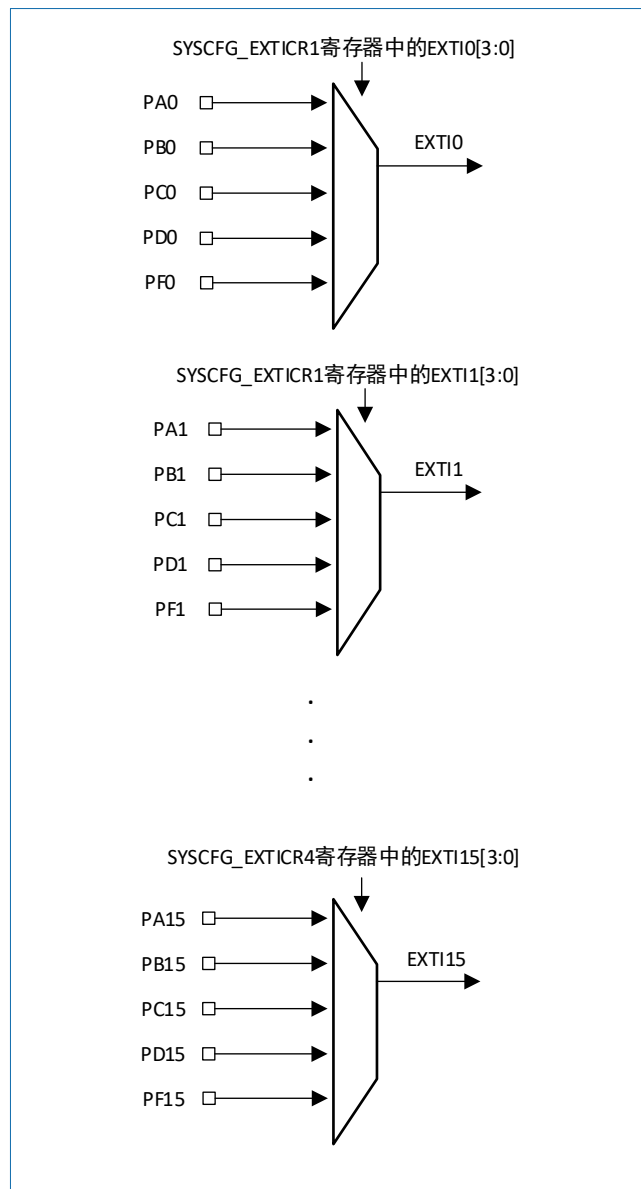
SYSCFG_EXTICR1寄存器中的EXTI0[3:0]

PA0
PB0
PC0
PD0
PF0

EXTI0

SYSCFG_EXTICR1寄存器中的EXTI1[3:0]

PA1
PB1
PC1
PD1
PF1

EXTI1

.
.
.

SYSCFG_EXTICR4寄存器中的EXTI15[3:0]

PA15
PB15
PC15
PD15
PF15

EXTI15